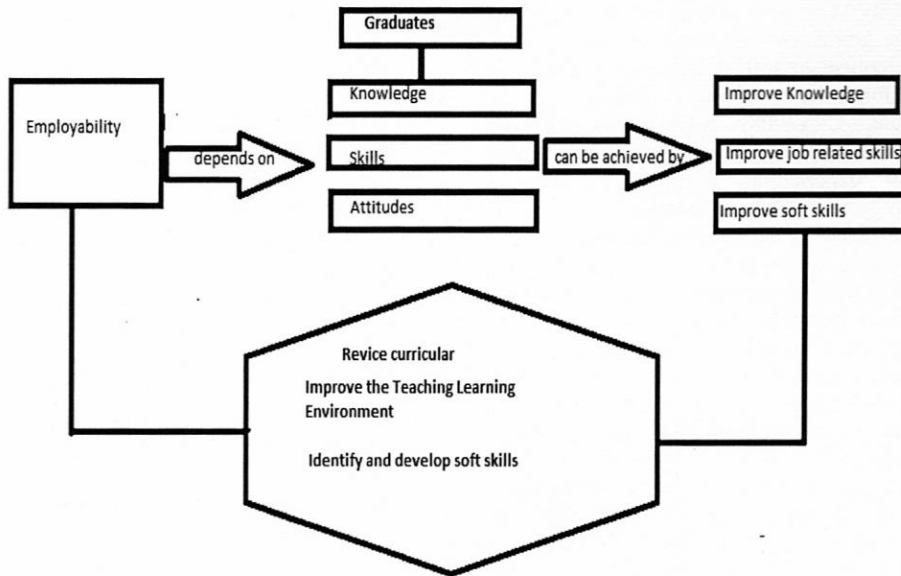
Graduates

Employability

depends on

Knowledge

Skills

Attitudes

can be achieved by

Improve Knowledge

Improve job related skills

Improve soft skills

Revice curricular

Improve the Teaching Learning Environment

Identify and develop soft skills